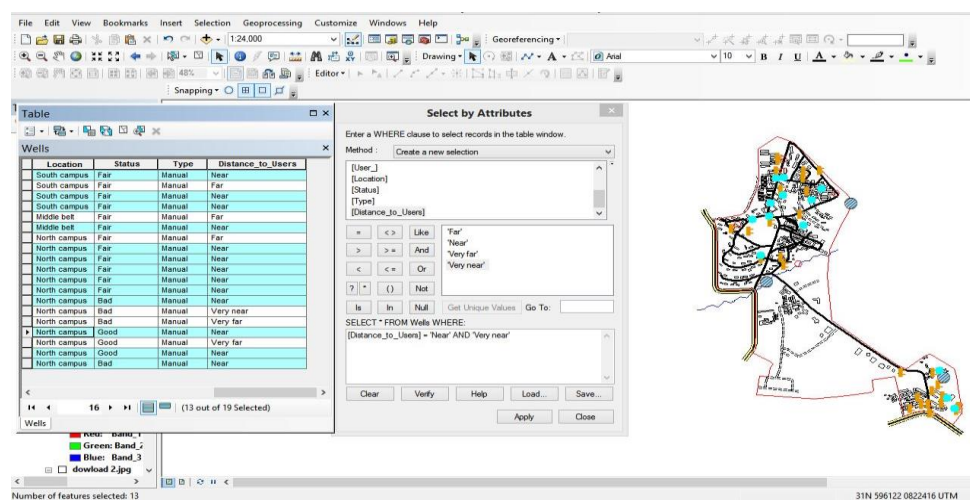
File Edit View Bookmarks Insert Selection Geoprocessing Customize Windows Help

1:24.000

Georeferencing

Drawing

Arial

10

B I U

48%

Editor

Snapping

Table

Wells

| Location | Status | Type | Distance_to_Users |
|---|---|---|---|
| South campus | Fair | Manual | Near |
| South campus | Fair | Manual | Far |
| South campus | Fair | Manual | Near |
| South campus | Fair | Manual | Near |
| Middle belt | Fair | Manual | Far |
| Middle belt | Fair | Manual | Near |
| North campus | Fair | Manual | Far |
| North campus | Fair | Manual | Near |
| North campus | Fair | Manual | Near |
| North campus | Fair | Manual | Near |
| North campus | Fair | Manual | Near |
| North campus | Fair | Manual | Near |
| North campus | Bad | Manual | Near |
| North campus | Bad | Manual | Very near |
| North campus | Bad | Manual | Very far |
| North campus | Good | Manual | Near |
| North campus | Good | Manual | Very far |
| North campus | Good | Manual | Near |
| North campus | Bad | Manual | Near |

16 (13 out of 19 Selected)

Wells

Red: Band_1

Green: Band_2

Blue: Band_3

dowload 2.jpg

Select by Attributes

Enter a WHERE clause to select records in the table window.

Method : Create a new selection

[User_]
[Location]
[Status]
[Type]
[Distance_to_Users]

= <> Like
> >= And
< <= Or
?* () Not
Is In Null

'Far'
'Near'
'Very far'
'Very near'

Get Unique Values Go To:

SELECT * FROM Wells WHERE:

[Distance_to_Users] = 'Near' AND 'Very near'

Clear Verify Help Load... Save...

Apply Close

Number of features selected: 13

31N 596122 0822416 UTM